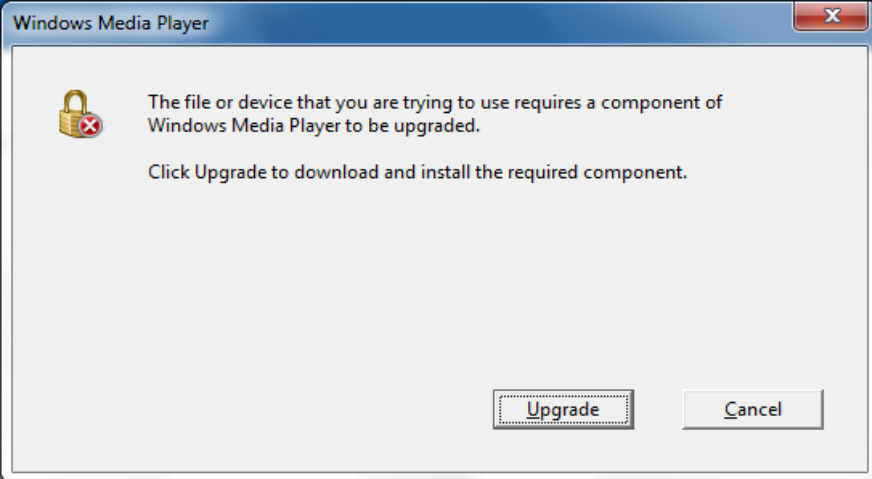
Windows Media Player

The file or device that you are trying to use requires a component of Windows Media Player to be upgraded.

Click Upgrade to download and install the required component.

Upgrade

Cancel